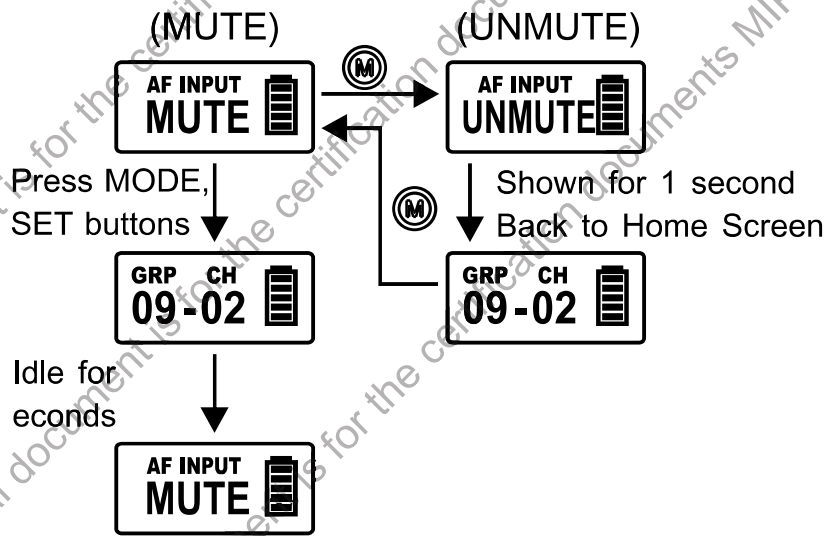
(MUTE)

(UNMUTE)

M

AF INPUT
MUTE

AF INPUT
UNMUTE

Press MODE, SET buttons

M

Shown for 1 second
Back to Home Screen

GRP CH
09-02

GRP CH
09-02

Idle for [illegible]econds

AF INPUT
MUTE

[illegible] for the certification documents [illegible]